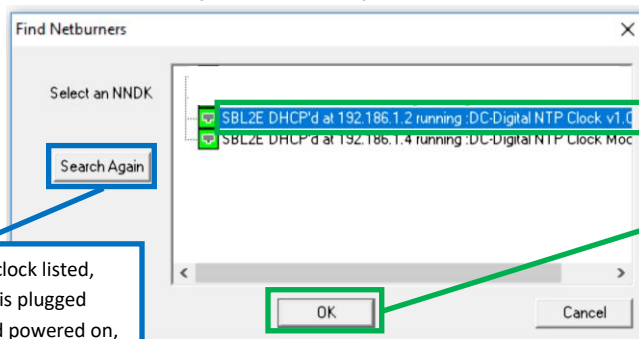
Find Netburners

Select an NNDK

Search Again

SBL2E DHCP'd at 192.186.1.2 running :DC-Digital NTP Clock v1.0
SBL2E DHCP'd at 192.186.1.4 running :DC-Digital NTP Clock Moc

OK

Cancel

clock listed, is plugged d powered on,